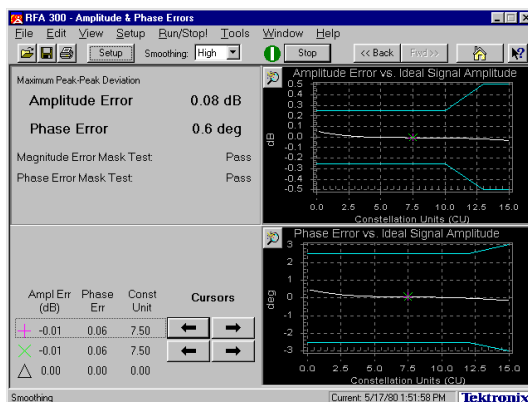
RFA 300 - Amplitude & Phase Errors

File Edit View Setup Run/Stop! Tools Window Help

Setup Smoothing: High Stop << Back Find >>

Maximum Peak-Peak Deviation

Amplitude Error 0.08 dB

Phase Error 0.6 deg

Magnitude Error Mask Test: Pass

Phase Error Mask Test: Pass

Amplitude Error vs. Ideal Signal Amplitude

dB

0.5 0.4 0.3 0.2 0.1 0.0 -0.1 -0.2 -0.3 -0.4 -0.5

0.0 2.5 5.0 7.5 10.0 12.5 15.0

Constellation Units (CU)

Phase Error vs. Ideal Signal Amplitude

deg

3 2 1 0 -1 -2 -3

0.0 2.5 5.0 7.5 10.0 12.5 15.0

Constellation Units (CU)

| | Ampl Err (dB) | Phase Err | Const Unit |
|---|---|---|---|
| + | -0.01 | 0.06 | 7.50 |
| × | -0.01 | 0.06 | 7.50 |
| △ | 0.00 | 0.00 | 0.00 |

Cursors

Smoothing

Current: 5/17/80 1:51:58 PM

Tektronix